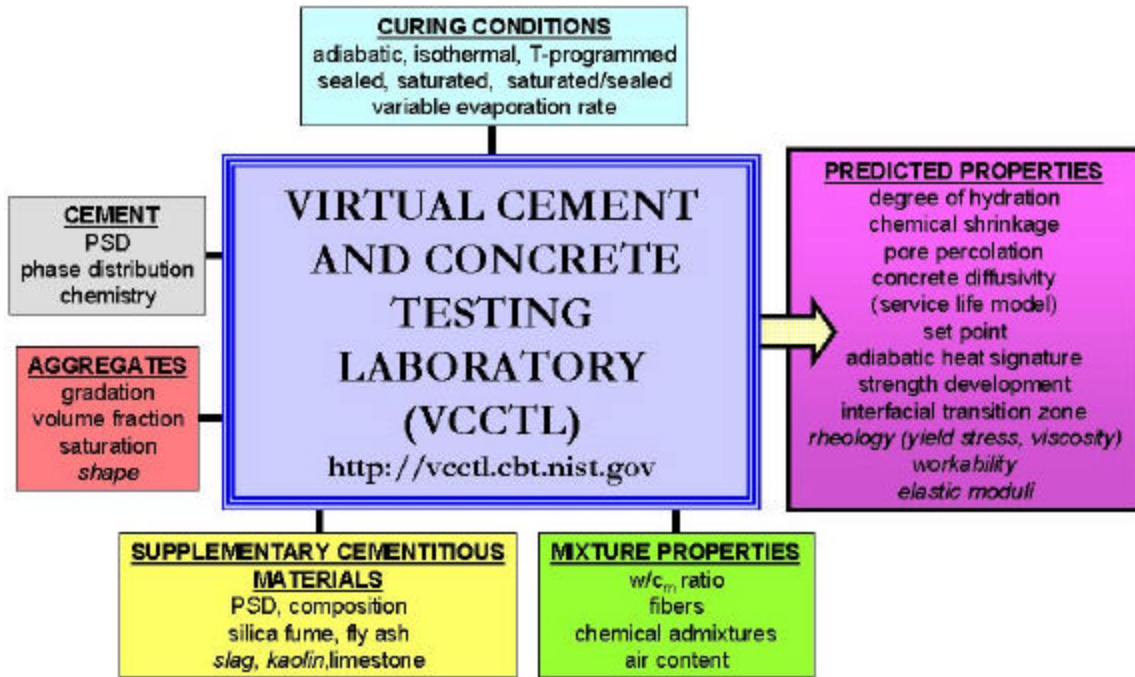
CURING CONDITIONS
adiabatic, isothermal, T-programmed
sealed, saturated, saturated/sealed
variable evaporation rate

CEMENT
PSD
phase distribution
chemistry

AGGREGATES
gradation
volume fraction
saturation
shape

VIRTUAL CEMENT AND CONCRETE TESTING LABORATORY (VCCTL)
http://vcctl.cbt.nist.gov

PREDICTED PROPERTIES
degree of hydration
chemical shrinkage
pore percolation
concrete diffusivity
(service life model)
set point
adiabatic heat signature
strength development
interfacial transition zone
rheology (yield stress, viscosity)
workability
elastic moduli

SUPPLEMENTARY CEMENTITIOUS MATERIALS
PSD, composition
silica fume, fly ash
slag, kaolin,limestone

MIXTURE PROPERTIES
w/$c_m$ ratio
fibers
chemical admixtures
air content